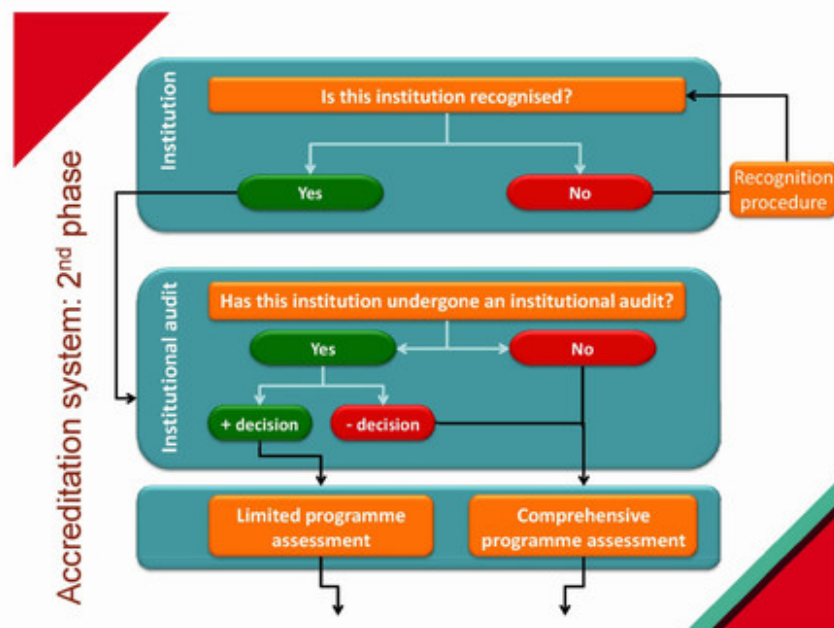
Accreditation system: 2$^{nd}$ phase

Institution

Is this institution recognised?

Yes

No

Recognition procedure

Institutional audit

Has this institution undergone an institutional audit?

Yes

No

+ decision

- decision

Limited programme assessment

Comprehensive programme assessment